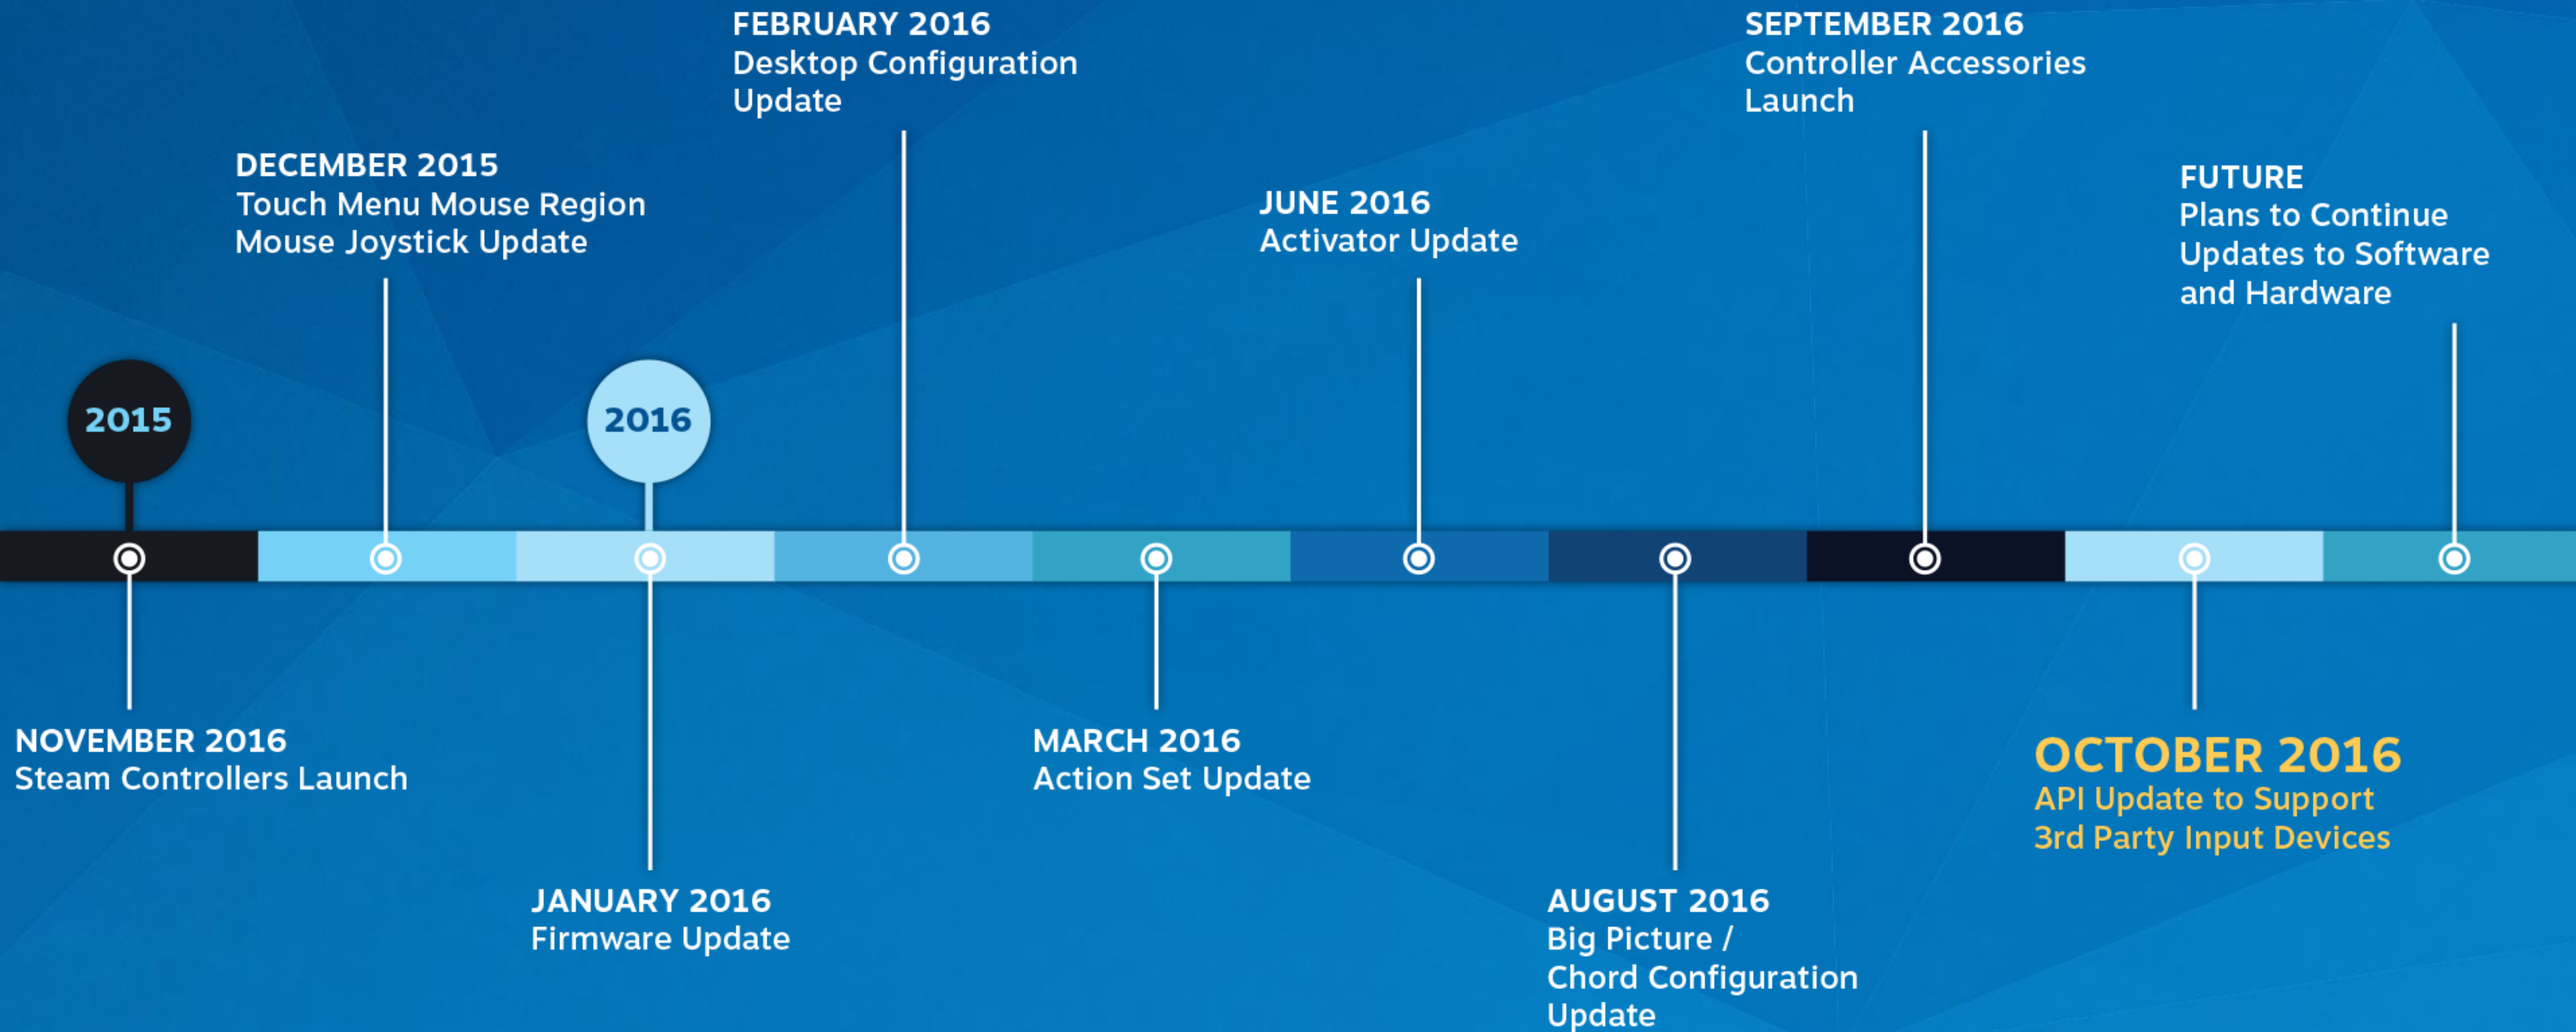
2015

NOVEMBER 2016
Steam Controllers Launch

DECEMBER 2015
Touch Menu Mouse Region
Mouse Joystick Update

2016

JANUARY 2016
Firmware Update

FEBRUARY 2016
Desktop Configuration Update

MARCH 2016
Action Set Update

JUNE 2016
Activator Update

AUGUST 2016
Big Picture / Chord Configuration Update

SEPTEMBER 2016
Controller Accessories Launch

OCTOBER 2016
API Update to Support 3rd Party Input Devices

FUTURE
Plans to Continue Updates to Software and Hardware